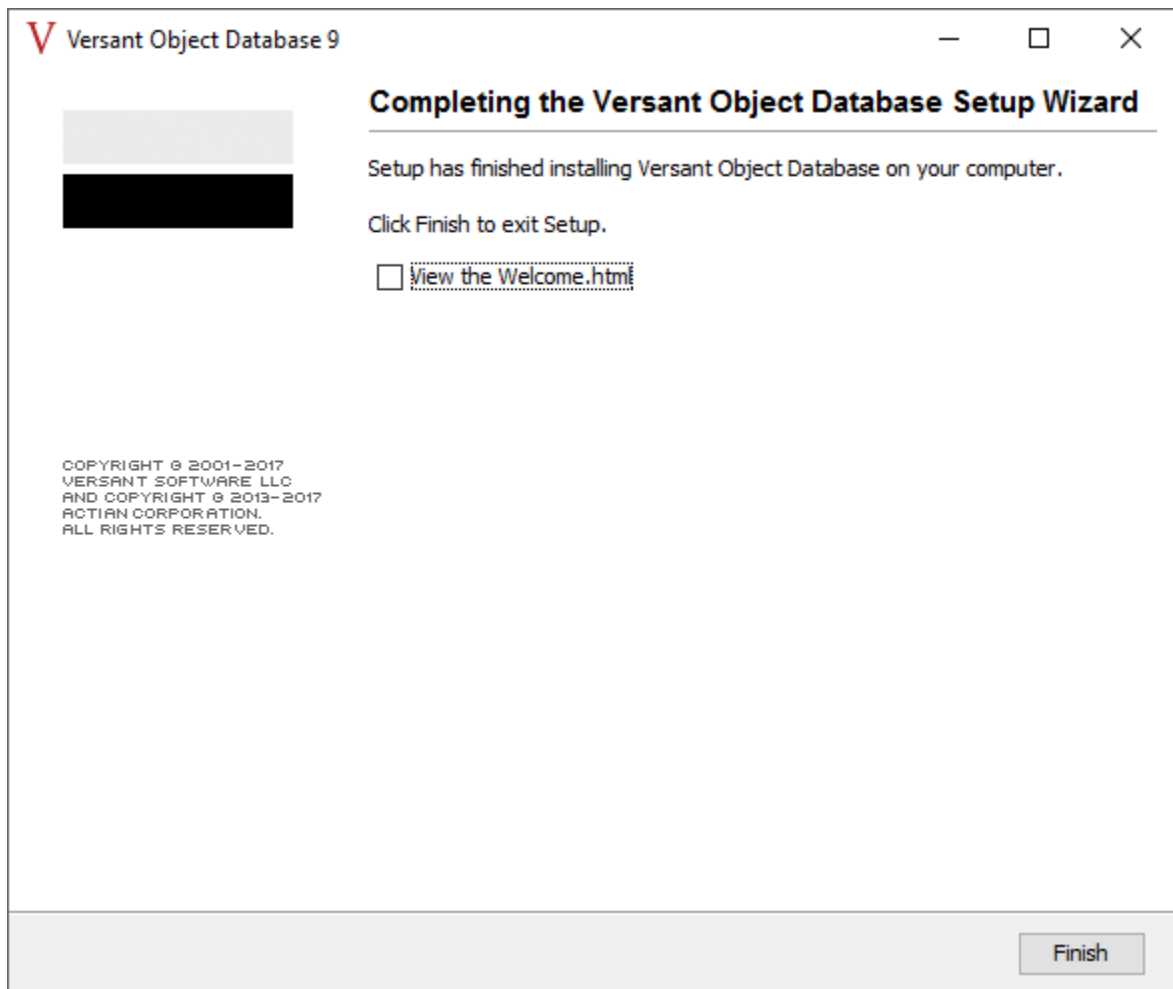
V Versant Object Database 9

Completing the Versant Object Database Setup Wizard

Setup has finished installing Versant Object Database on your computer.

Click Finish to exit Setup.

View the Welcome.html

COPYRIGHT © 2001-2017 VERSANT SOFTWARE LLC AND COPYRIGHT © 2013-2017 ACTIAN CORPORATION. ALL RIGHTS RESERVED.

Finish